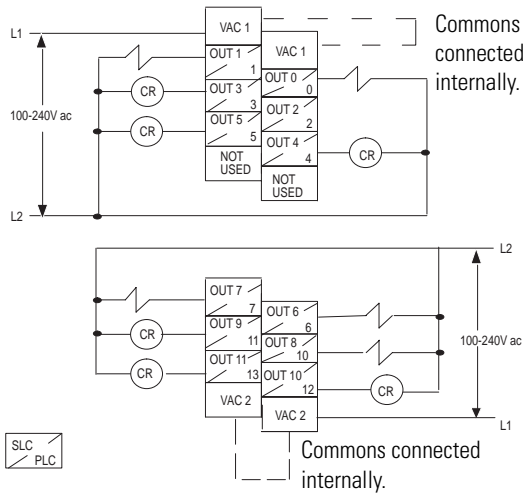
L1

VAC 1

Commons connected internally.

OUT 1
1

VAC 1

OUT 0
0

100-240V ac

CR

OUT 3
3

OUT 2
2

CR

OUT 5
5

OUT 4
4

CR

NOT USED

NOT USED

L2

L2

OUT 7
7

OUT 6
6

CR

OUT 9
11

OUT 8
10

100-240V ac

CR

OUT 11
13

OUT 10
12

CR

VAC 2

VAC 2

L1

SLC PLC

Commons connected internally.